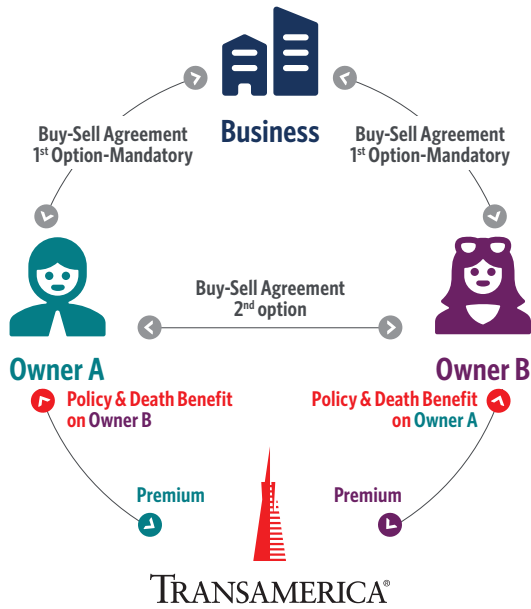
Business

Buy-Sell Agreement
1$^{st}$ Option-Mandatory

Buy-Sell Agreement
1$^{st}$ Option-Mandatory

Buy-Sell Agreement
2$^{nd}$ option

Owner A

Owner B

Policy & Death Benefit on Owner B

Policy & Death Benefit on Owner A

Premium

Premium

TRANSAMERICA®